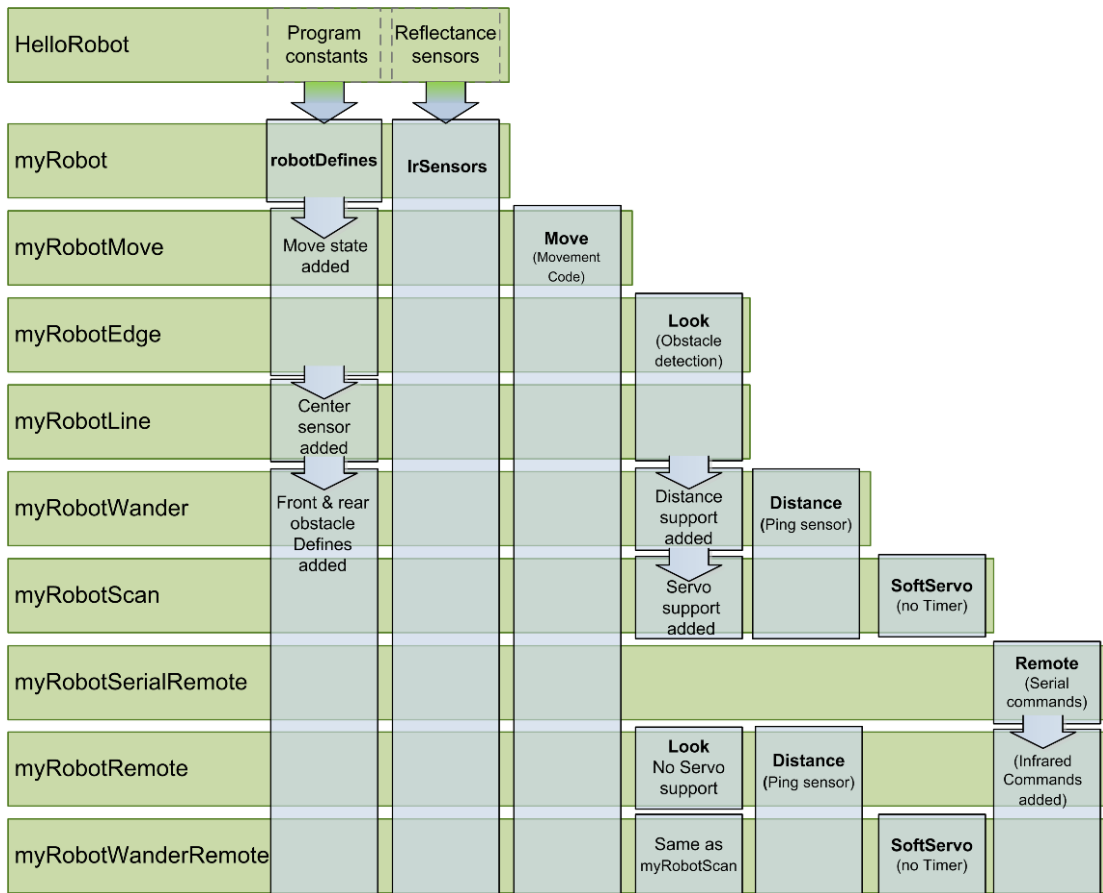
HelloRobot
Program constants
Reflectance sensors

myRobot
robotDefines
IrSensors

myRobotMove
Move state added
Move
(Movement Code)

myRobotEdge
Look
(Obstacle detection)

myRobotLine
Center sensor added

myRobotWander
Front & rear obstacle Defines added
Distance support added
Distance
(Ping sensor)

myRobotScan
Servo support added
SoftServo
(no Timer)

myRobotSerialRemote
Remote
(Serial commands)

myRobotRemote
Look
No Servo support
Distance
(Ping sensor)
(Infrared Commands added)

myRobotWanderRemote
Same as myRobotScan
SoftServo
(no Timer)